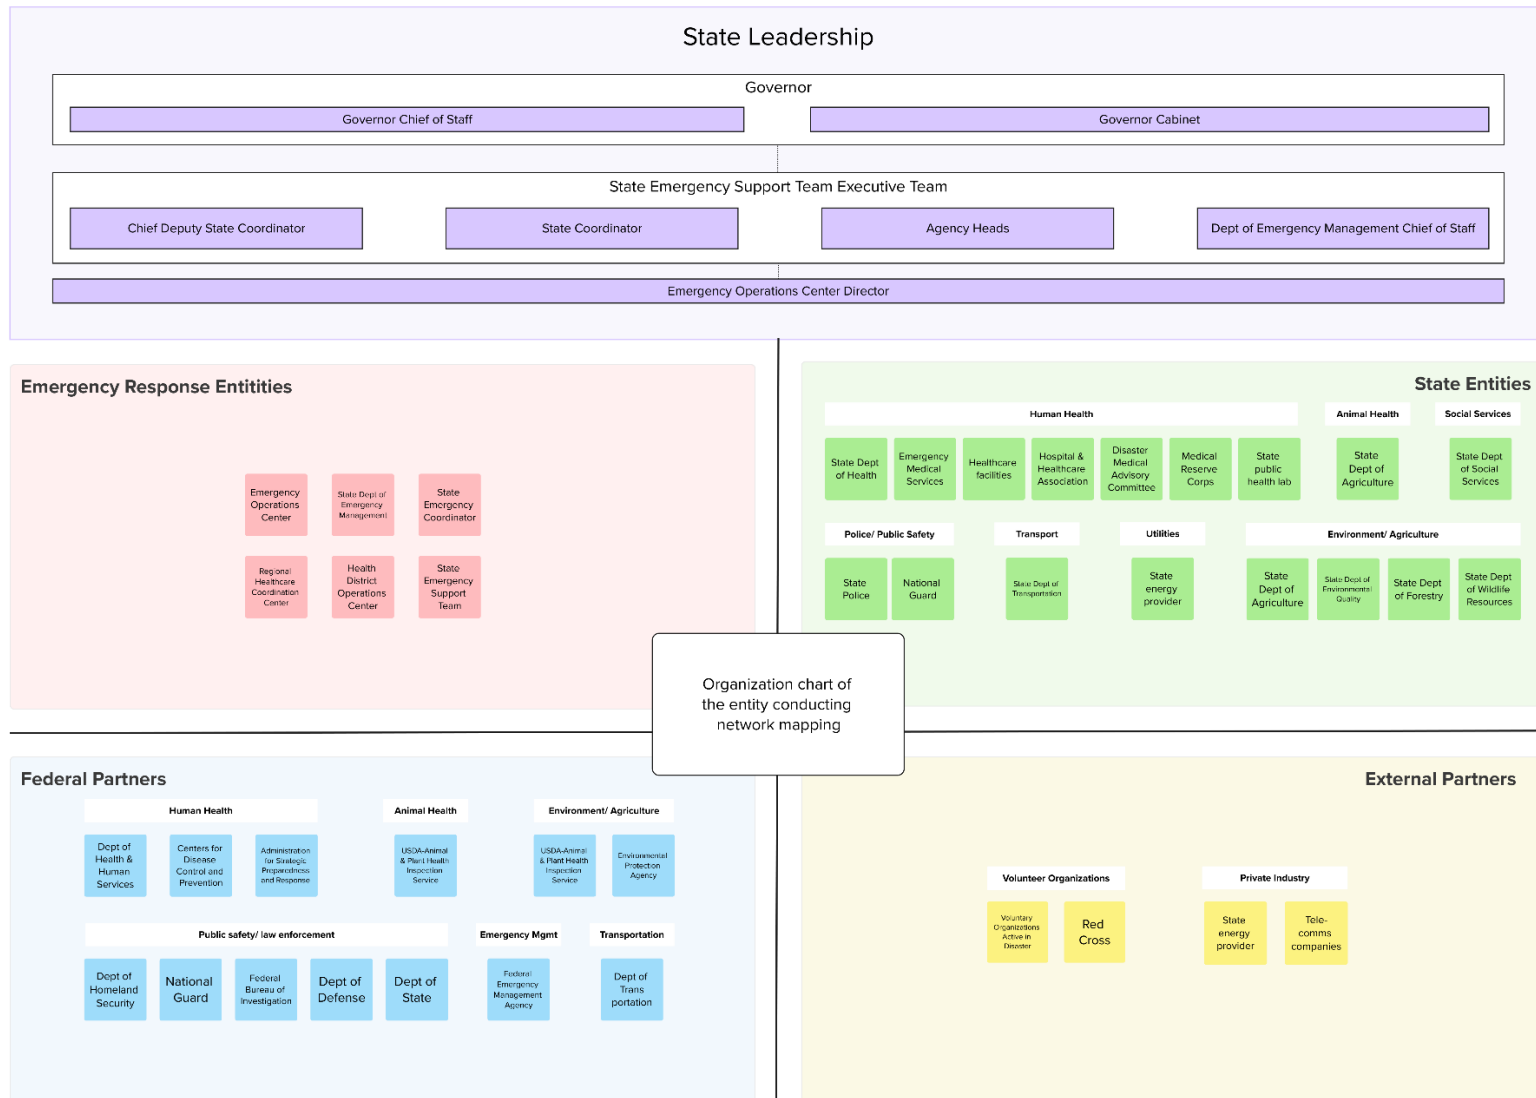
State Leadership

Governor

Governor Chief of Staff

Governor Cabinet

State Emergency Support Team Executive Team

Chief Deputy State Coordinator

State Coordinator

Agency Heads

Dept of Emergency Management Chief of Staff

Emergency Operations Center Director

Emergency Response Entitities

Emergency Oprations Center

State Dept of Emergency Management

State Emergency Coordinator

Regional Healthcare Coordination Center

Health District Operations Center

State Emergency Support Team

State Entities

Human Health

Animal Health

Social Services

State Dept of Health

Emergency Medical Services

Healthcare facilities

Hospital & Healthcare Association

Disaster Medical Advisory Committee

Medical Reserve Corps

State public health lab

State Dept of Agriculture

State Dept of Social Services

Police/ Public Safety

Transport

Utilities

Environment/ Agriculture

State Police

National Guard

State Dept of Transportation

State energy provider

State Dept of Agriculture

State Dept of Environmental Quality

State Dept of Forestry

State Dept of Wildlife Resources

Organization chart of the entity conducting network mapping

Federal Partners

Human Health

Animal Health

Environment/ Agriculture

Dept of Health & Human Services

Centers for Disease Control and Prevention

Administration for Strategic Preparedness and Response

USDA-Animal & Plant Health Inspection Service

USDA-Animal & Plant Health Inspection Service

Environmental Protection Agency

Public safety/ law enforcement

Emergency Mgmt

Transportation

Dept of Homeland Security

National Guard

Federal Bureau of Investigation

Dept of Defense

Dept of State

Federal Emergency Management Agency

Dept of Trans portation

External Partners

Volunteer Organizations

Private Industry

Voluntary Organizations Active in Disaster

Red Cross

State energy provider

Tele-comms companies